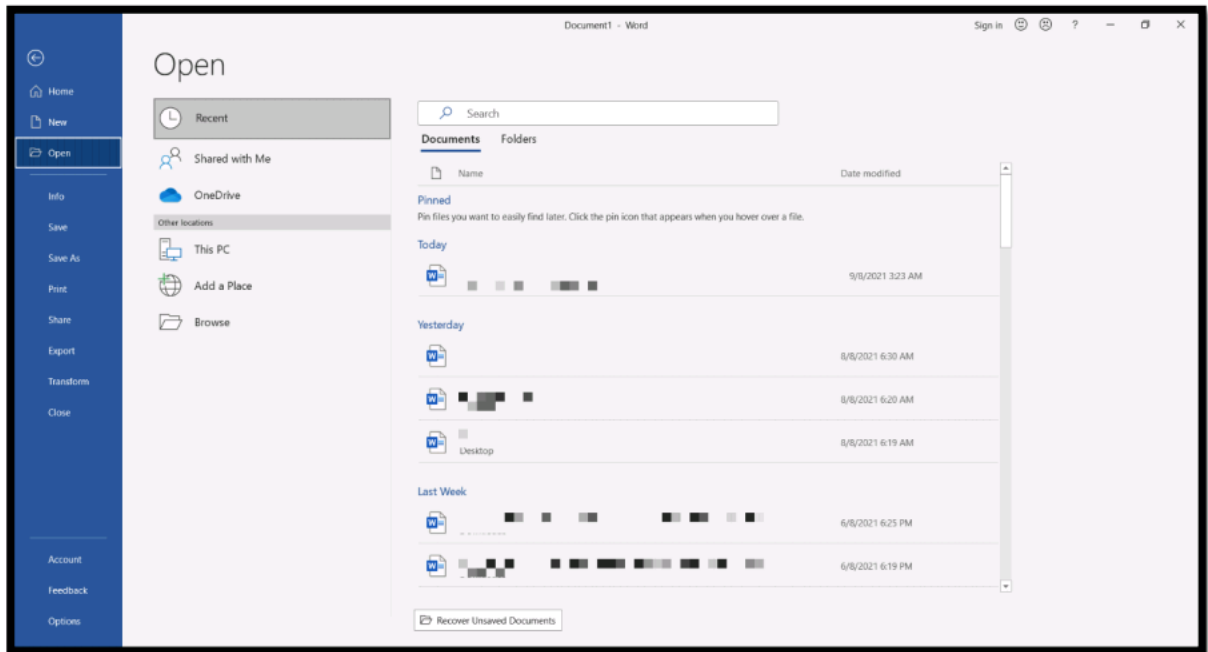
Document1 - Word

Sign in ? — ✕

Home
New
Open
Info
Save
Save As
Print
Share
Export
Transform
Close

Account
Feedback
Options

Open

Recent
Shared with Me
OneDrive
Other locations
This PC
Add a Place
Browse

Search

Documents Folders

Name Date modified

Pinned
Pin files you want to easily find later. Click the pin icon that appears when you hover over a file.

Today
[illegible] 9/8/2021 3:23 AM

Yesterday
8/8/2021 6:30 AM
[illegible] 8/8/2021 6:20 AM
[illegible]
Desktop 8/8/2021 6:19 AM

Last Week
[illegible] 6/8/2021 6:25 PM
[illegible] 6/8/2021 6:19 PM

Recover Unsaved Documents